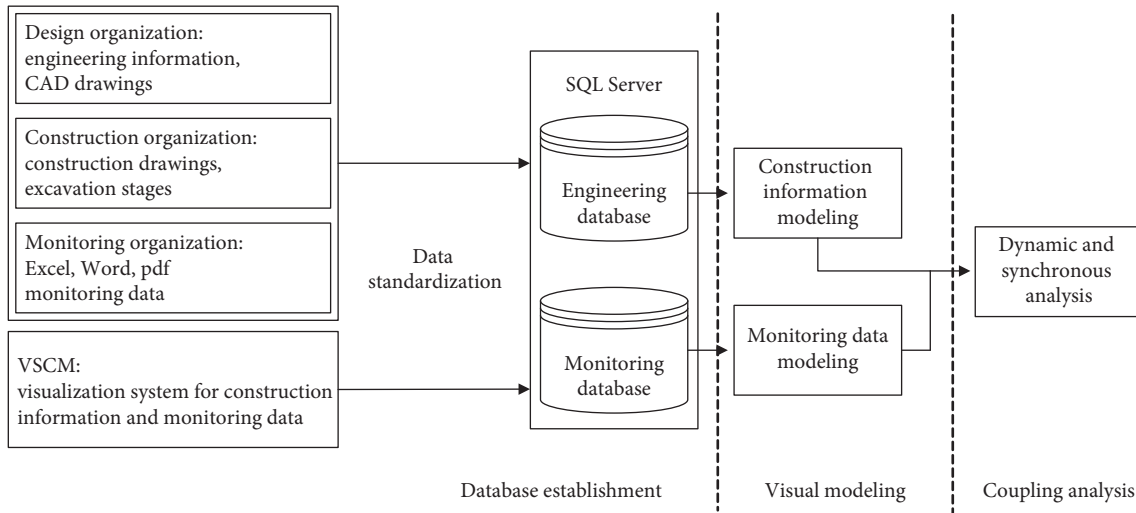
Design organization: engineering information, CAD drawings

Construction organization: construction drawings, excavation stages

Monitoring organization: Excel, Word, pdf monitoring data

VSCM: visualization system for construction information and monitoring data

Data standardization

SQL Server

Engineering database

Monitoring database

Construction information modeling

Monitoring data modeling

Dynamic and synchronous analysis

Database establishment

Visual modeling

Coupling analysis